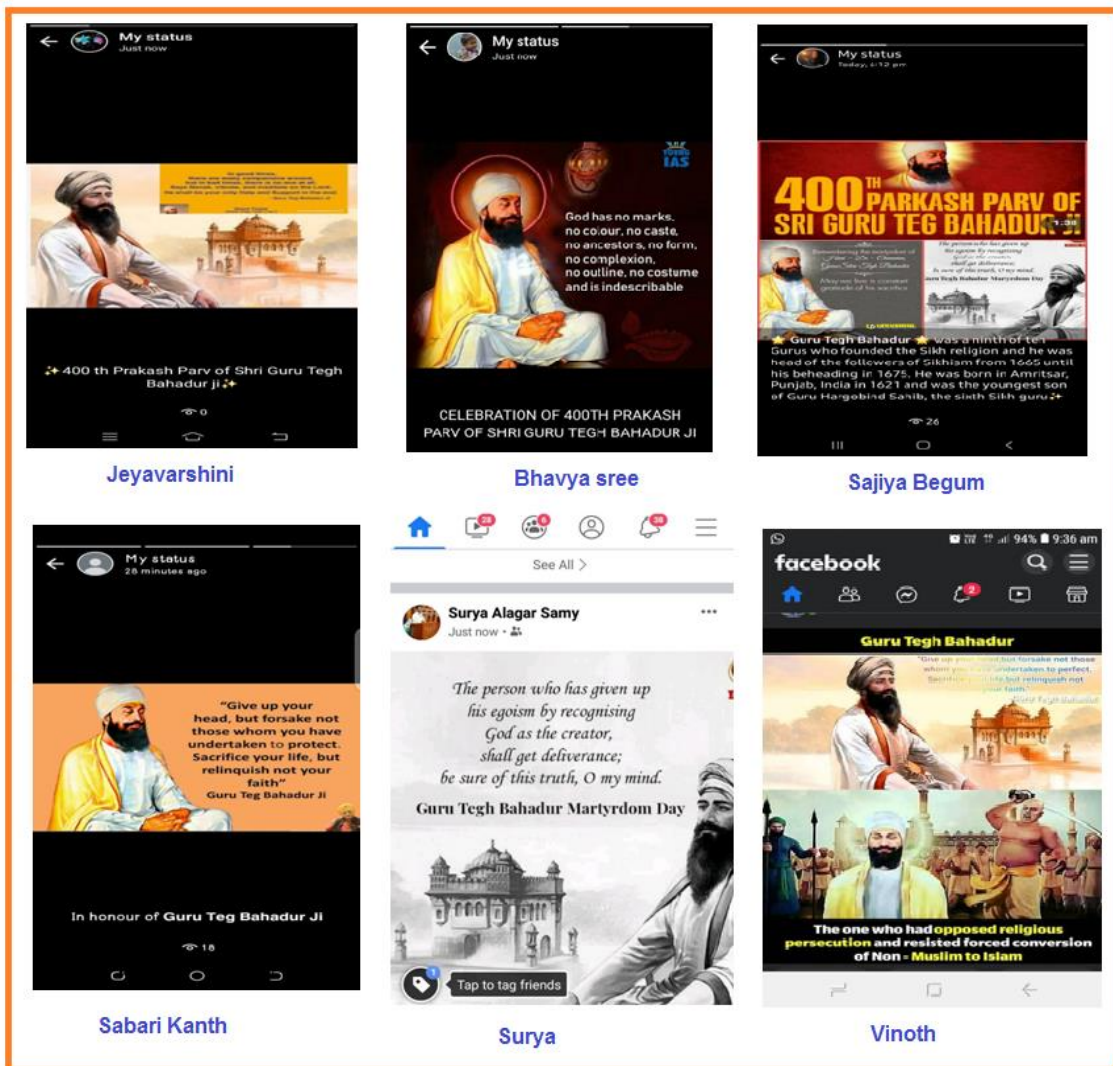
My status
Just now

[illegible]

✨400 th Prakash Parv of Shri Guru Tegh Bahadur ji✨

0

Jeyavarshini

My status
Just now

IAS

God has no marks, no colour, no caste, no ancestors, no form, no complexion, no outline, no costume and is indescribable

CELEBRATION OF 400TH PRAKASH PARV OF SHRI GURU TEGH BAHADUR JI

Bhavya sree

My status
Today, 6:12 pm

400TH PARKASH PARV OF SRI GURU TEGH BAHADUR JI

The person who has given up his egoism by recognising God as the creator, shall get deliverance; be sure of this truth, O my mind.
Guru Tegh Bahadur Martyrdom Day

⭐ Guru Tegh Bahadur ⭐ was a ninth of ten Gurus who founded the Sikh religion and he was head of the followers of Sikhism from 1665 until his beheading in 1675. He was born in Amritsar, Punjab, India in 1621 and was the youngest son of Guru Hargobind Sahib, the sixth Sikh guru✨

26

Sajiya Begum

My status
28 minutes ago

"Give up your head, but forsake not those whom you have undertaken to protect. Sacrifice your life, but relinquish not your faith"
Guru Teg Bahadur Ji

In honour of Guru Teg Bahadur Ji

18

Sabari Kanth

28 6 38

See All >

Surya Alagar Samy
Just now ·

The person who has given up his egoism by recognising God as the creator, shall get deliverance; be sure of this truth, O my mind.
Guru Tegh Bahadur Martyrdom Day

Tap to tag friends

Surya

94% 9:36 am
facebook

2

Guru Tegh Bahadur

"Give up your head but forsake not those whom you have undertaken to perfect. Sacrifice your life but relinquish not your faith."

The one who had opposed religious persecution and resisted forced conversion of Non - Muslim to Islam

Vinoth